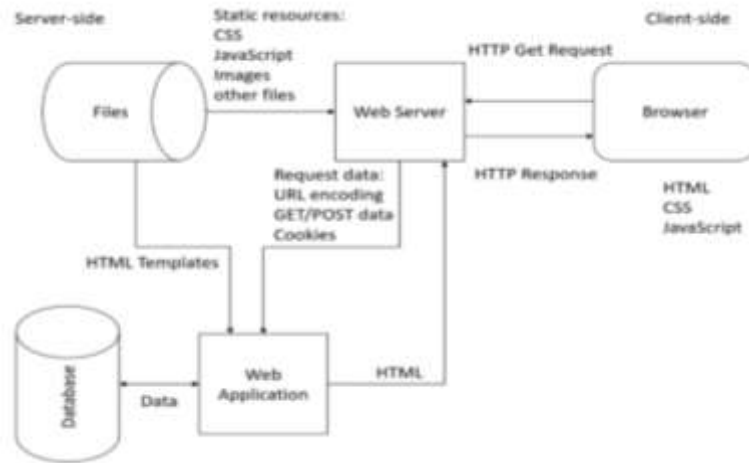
Server-side

Static resources:
CSS
JavaScript
Images
other files

Client-side

HTTP Get Request

Files

Web Server

Browser

HTTP Response

HTML
CSS
JavaScript

Request data:
URL encoding
GET/POST data
Cookies

HTML Templates

Database

Data

Web
Application

HTML